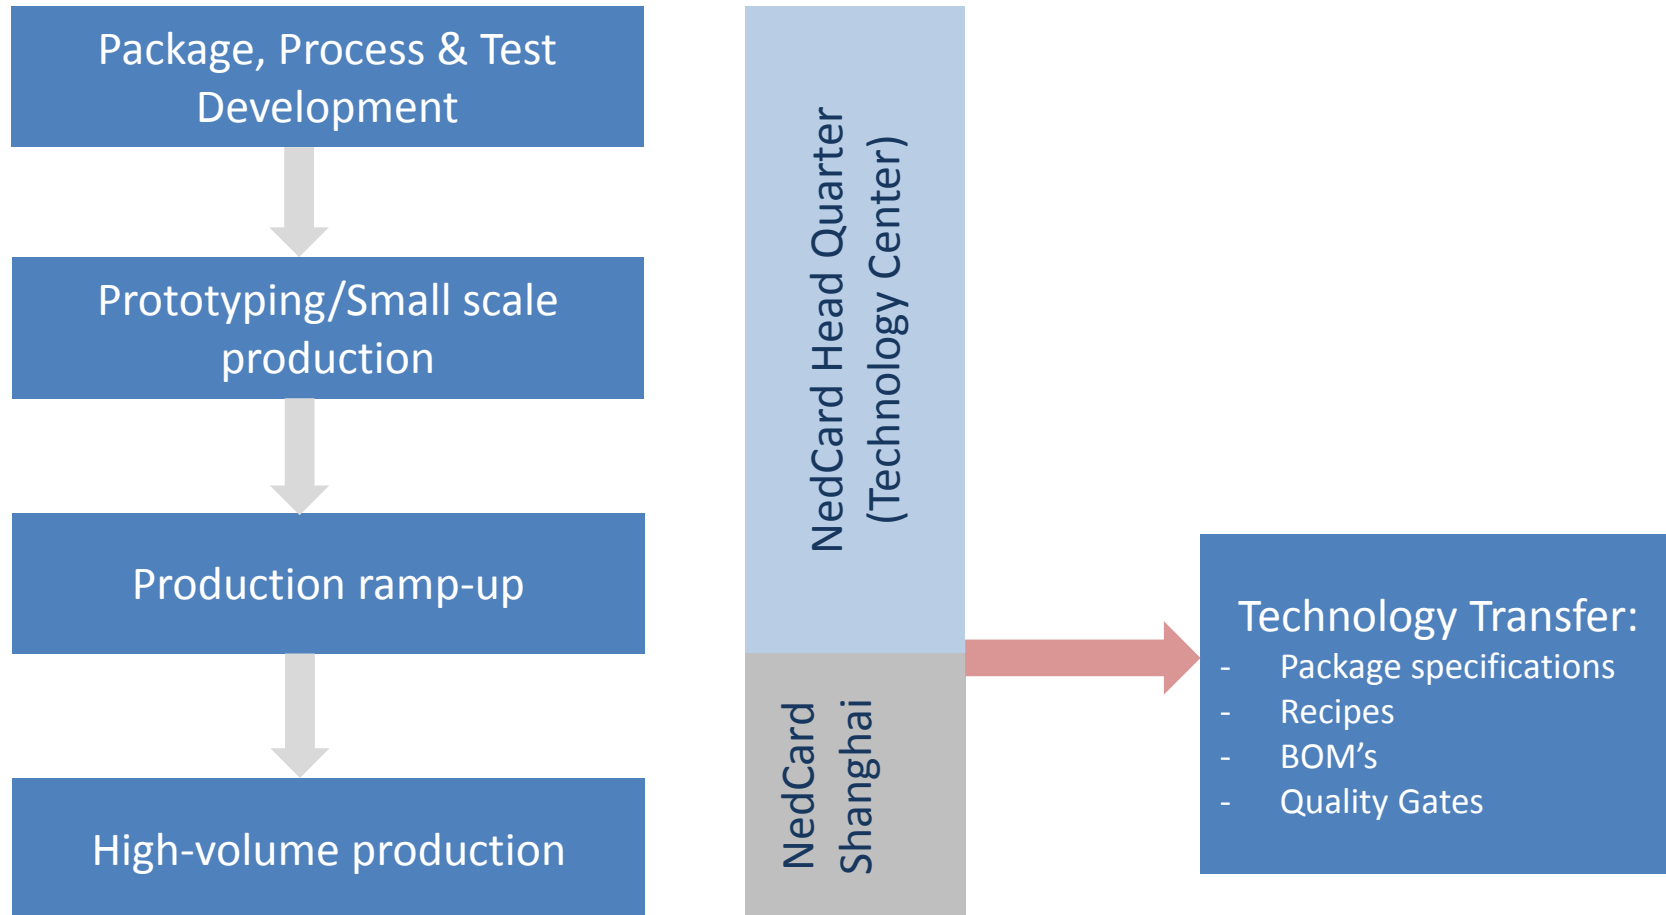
Package, Process & Test Development

Prototyping/Small scale production

Production ramp-up

High-volume production

NedCard Head Quarter (Technology Center)

NedCard Shanghai

Technology Transfer:
- Package specifications
- Recipes
- BOM’s
- Quality Gates